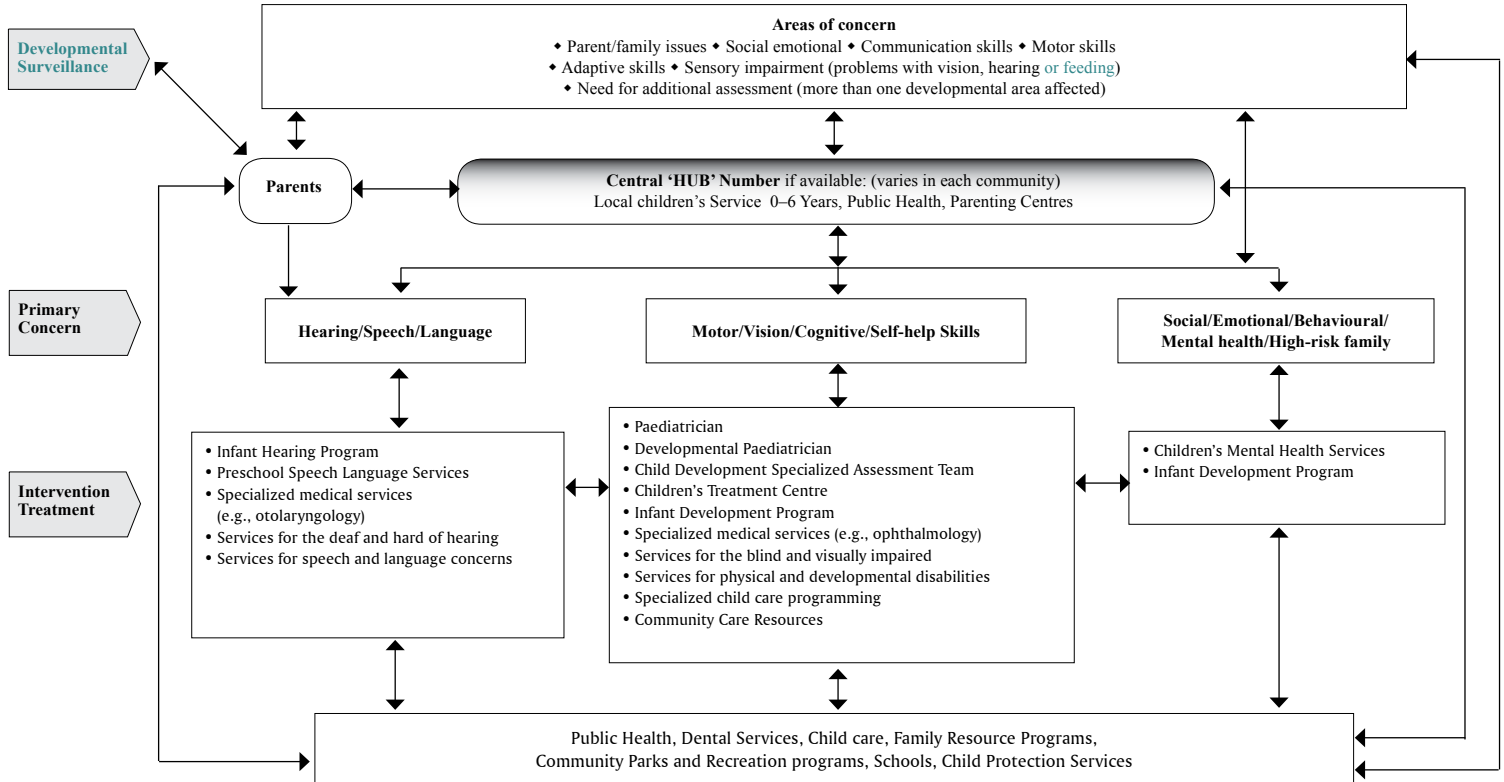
Developmental Surveillance

Areas of concern
◆ Parent/family issues ◆ Social emotional ◆ Communication skills ◆ Motor skills
◆ Adaptive skills ◆ Sensory impairment (problems with vision, hearing or feeding)
◆ Need for additional assessment (more than one developmental area affected)

Parents

Central 'HUB' Number if available: (varies in each community)
Local children's Service 0–6 Years, Public Health, Parenting Centres

Primary Concern

Hearing/Speech/Language

Motor/Vision/Cognitive/Self-help Skills

Social/Emotional/Behavioural/ Mental health/High-risk family

Intervention Treatment

• Infant Hearing Program
• Preschool Speech Language Services
• Specialized medical services (e.g., otolaryngology)
• Services for the deaf and hard of hearing
• Services for speech and language concerns

• Paediatrician
• Developmental Paediatrician
• Child Development Specialized Assessment Team
• Children's Treatment Centre
• Infant Development Program
• Specialized medical services (e.g., ophthalmology)
• Services for the blind and visually impaired
• Services for physical and developmental disabilities
• Specialized child care programming
• Community Care Resources

• Children's Mental Health Services
• Infant Development Program

Public Health, Dental Services, Child care, Family Resource Programs, Community Parks and Recreation programs, Schools, Child Protection Services